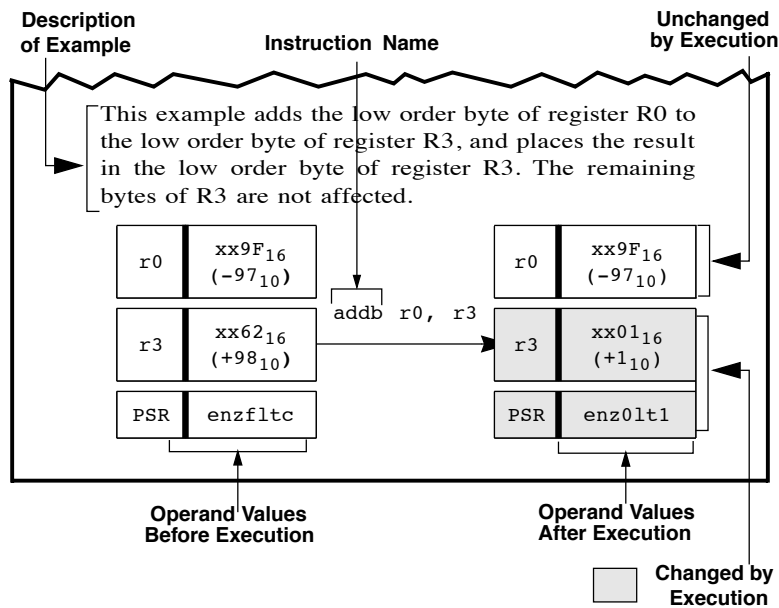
Description of Example

Instruction Name

Unchanged by Execution

This example adds the low order byte of register R0 to the low order byte of register R3, and places the result in the low order byte of register R3. The remaining bytes of R3 are not affected.

| r0 | xx9F$_{16}$ (-97$_{10}$) |
|---|---|
| r3 | xx62$_{16}$ (+98$_{10}$) |
| PSR | enzfltc |

addb r0, r3

| r0 | xx9F$_{16}$ (-97$_{10}$) |
|---|---|
| r3 | xx01$_{16}$ (+1$_{10}$) |
| PSR | enz0lt1 |

Operand Values Before Execution

Operand Values After Execution

Changed by Execution